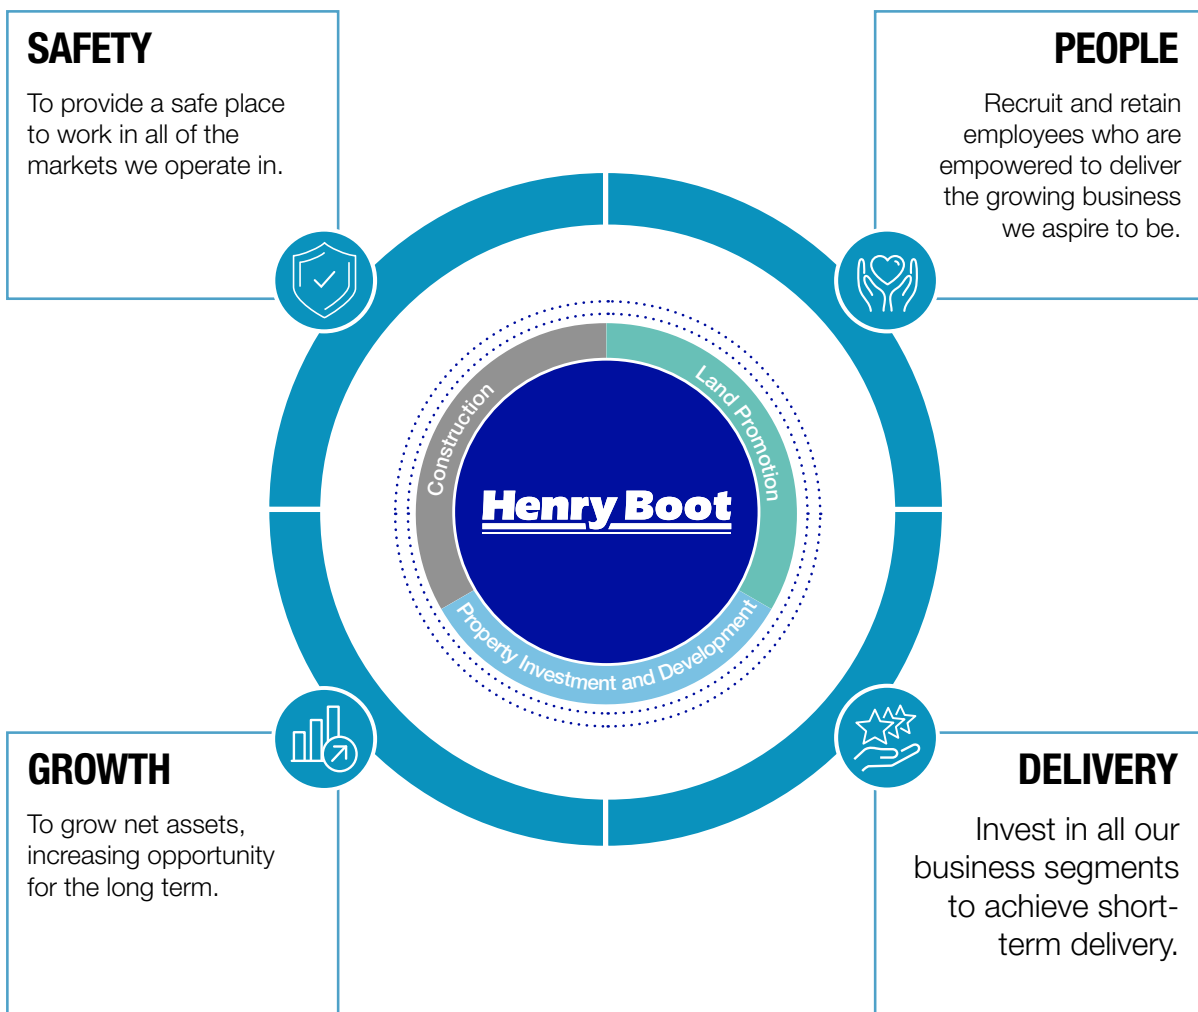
SAFETY

To provide a safe place to work in all of the markets we operate in.

PEOPLE

Recruit and retain employees who are empowered to deliver the growing business we aspire to be.

Construction

Land Promotion

Henry Boot

Property Investment and Development

GROWTH

To grow net assets, increasing opportunity for the long term.

DELIVERY

Invest in all our business segments to achieve short-term delivery.